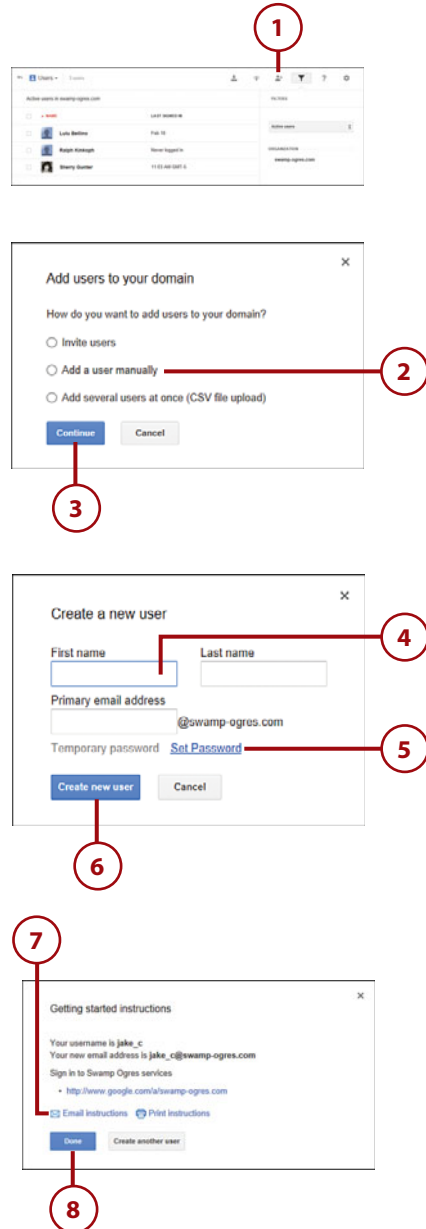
1

Users ▾ Users

Active users in swamp-ogres.com

NAME | LAST SIGNED IN
Lulu Bellino | Feb 16
Ralph Kintsgh | Never logged in
Sherry Gunter | 11:03 AM GMT-5

FILTERS
Active users
ORGANIZATION
swamp-ogres.com

Add users to your domain

×

How do you want to add users to your domain?

Invite users

Add a user manually

Add several users at once (CSV file upload)

Continue Cancel

2

3

Create a new user

×

First name

Last name

Primary email address

@swamp-ogres.com

Temporary password Set Password

Create new user Cancel

4

5

6

7

Getting started instructions

×

Your username is jake_c
Your new email address is jake_c@swamp-ogres.com

Sign in to Swamp Ogres services

• http://www.google.com/a/swamp-ogres.com

Email instructions Print instructions

Done Create another user

8